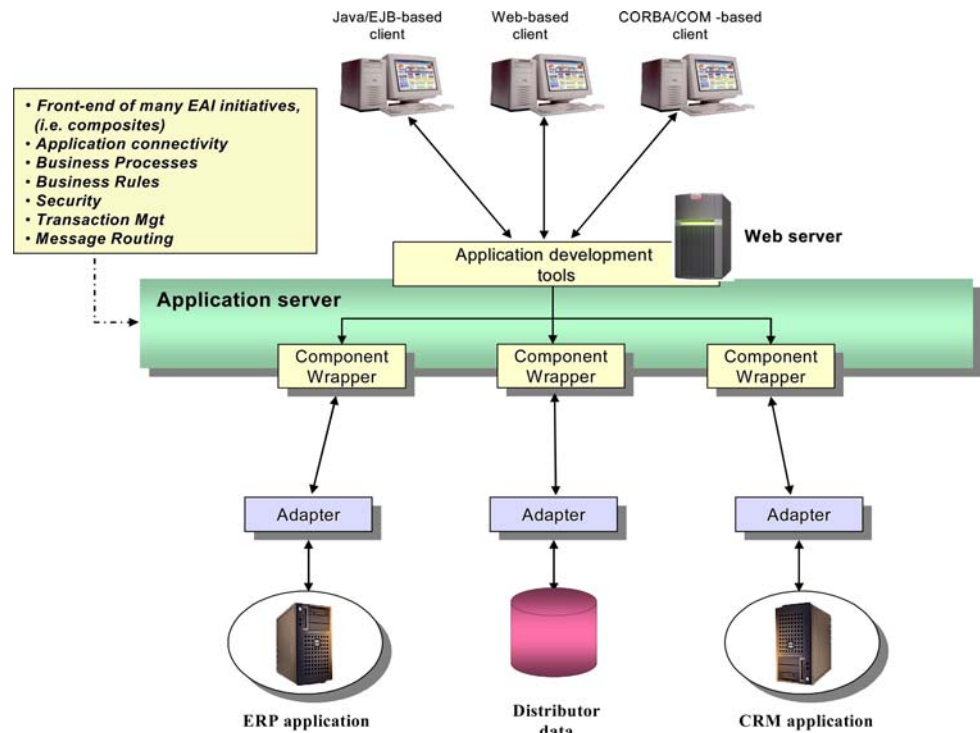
Java/EJB-based client

Web-based client

CORBA/COM -based client

• Front-end of many EAI initiatives, (i.e. composites)
• Application connectivity
• Business Processes
• Business Rules
• Security
• Transaction Mgt
• Message Routing

Application development tools

Web server

Application server

Component Wrapper

Component Wrapper

Component Wrapper

Adapter

Adapter

Adapter

ERP application

Distributor data

CRM application